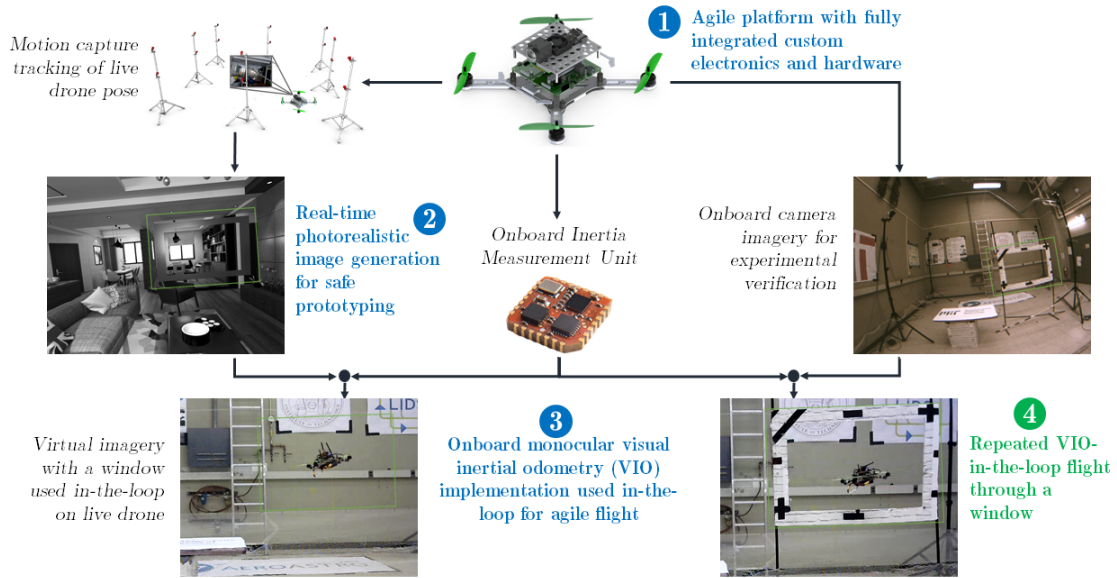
Motion capture tracking of live drone pose

1 Agile platform with fully integrated custom electronics and hardware

2 Real-time photorealistic image generation for safe prototyping

Onboard Inertia Measurement Unit

Onboard camera imagery for experimental verification

Virtual imagery with a window used in-the-loop on live drone

3 Onboard monocular visual inertial odometry (VIO) implementation used in-the-loop for agile flight

4 Repeated VIO-in-the-loop flight through a window